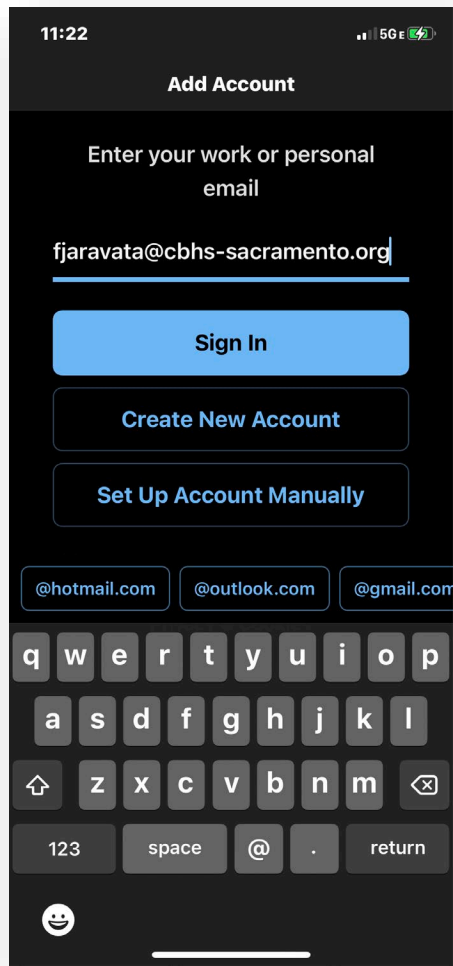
11:22
5G E

Add Account

Enter your work or personal email

fjaravata@cbhs-sacramento.org

Sign In

Create New Account

Set Up Account Manually

@hotmail.com
@outlook.com
@gmail.com

q w e r t y u i o p
a s d f g h j k l
z x c v b n m
123 space @ . return